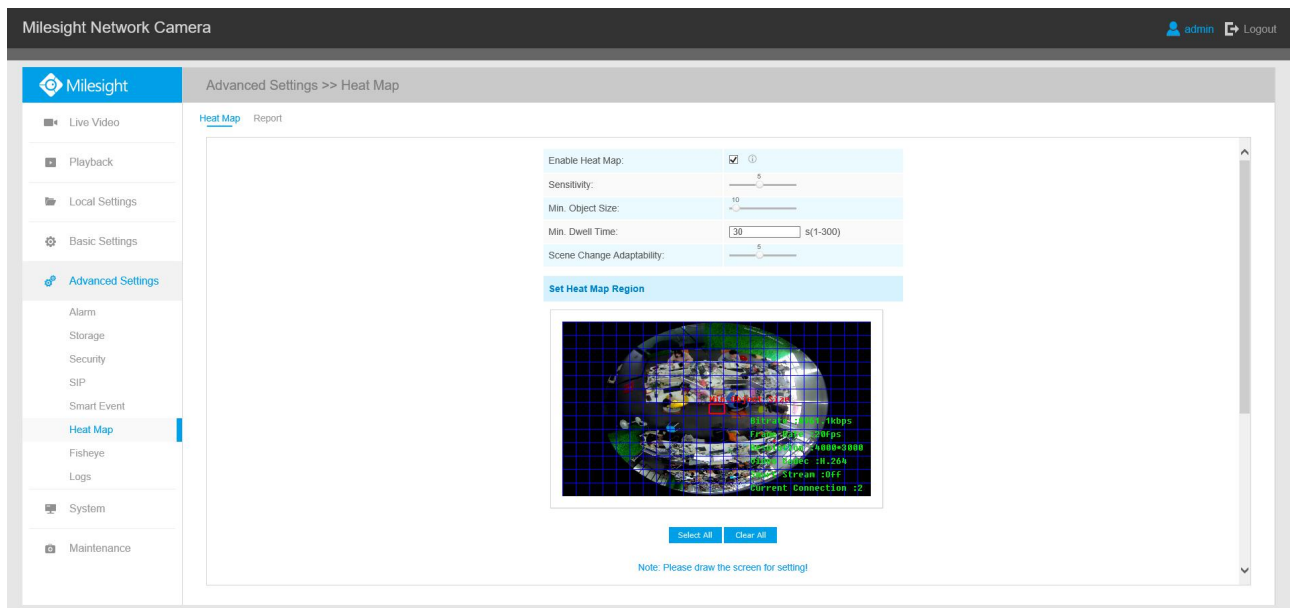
Milesight Network Camera

admin Logout

Milesight

Live Video

Playback

Local Settings

Basic Settings

Advanced Settings

Alarm

Storage

Security

SIP

Smart Event

Heat Map

Fisheye

Logs

System

Maintenance

Advanced Settings >> Heat Map

Heat Map Report

Enable Heat Map: ☑

Sensitivity: 5

Min. Object Size: 10

Min. Dwell Time: 30 s(1-300)

Scene Change Adaptability: 5

Set Heat Map Region

Bitrate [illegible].1kbps
Frame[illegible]20fps
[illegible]4000*3000
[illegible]ec :H.264
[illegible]Stream :Off
Current Connection :2

Select All Clear All

Note: Please draw the screen for setting!